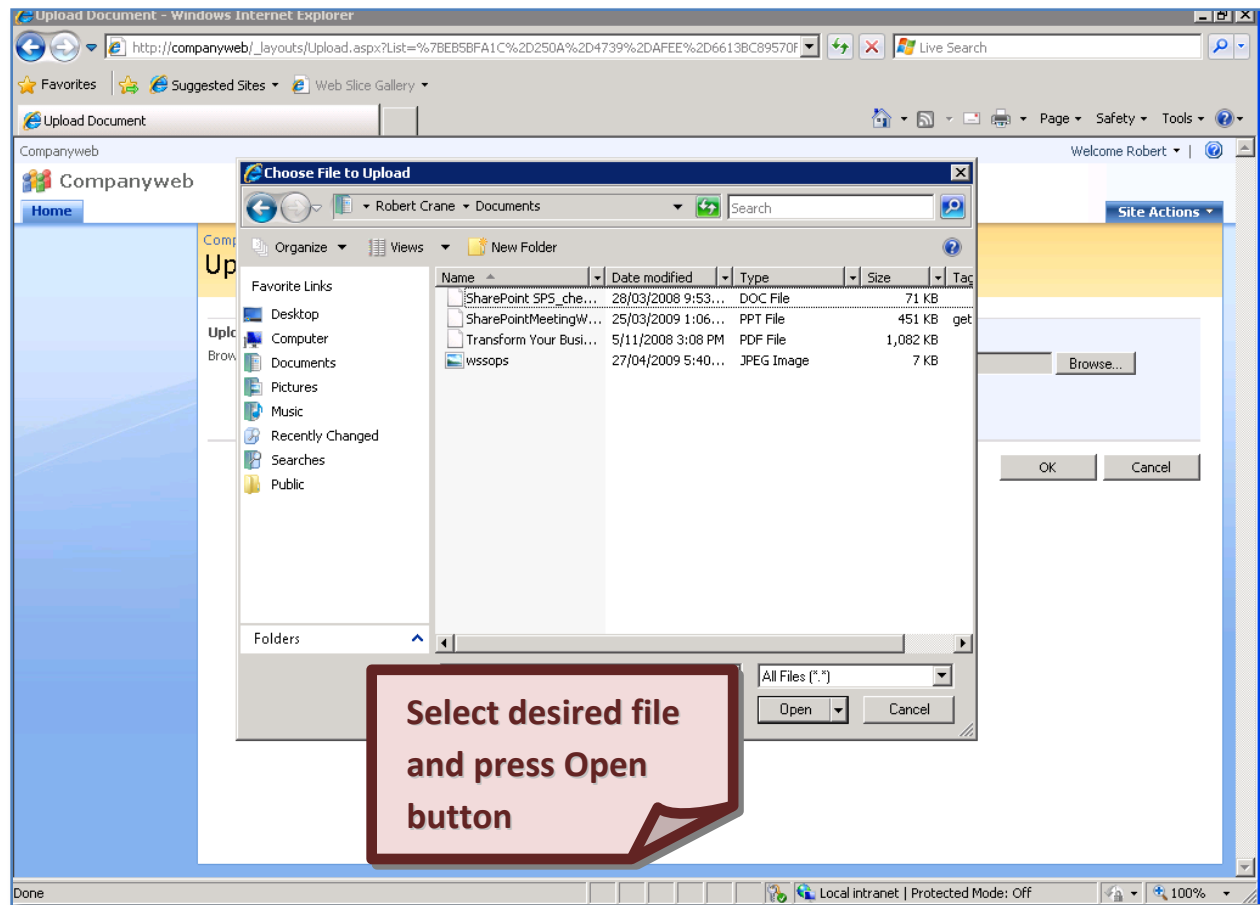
Upload Document - Windows Internet Explorer

http://companyweb/_layouts/Upload.aspx?List=%7BEB5BFA1C%2D250A%2D4739%2DAFEE%2D6613BC89570F

Live Search

Favorites | Suggested Sites ▾ | Web Slice Gallery ▾

Upload Document

Page ▾ Safety ▾ Tools ▾

Companyweb

Welcome Robert ▾ |

Companyweb

Home

Site Actions ▾

Comp

Up

Uplo

Brow

Browse...

OK

Cancel

Choose File to Upload

Robert Crane ▸ Documents

Search

Organize ▾ Views ▾ New Folder

Favorite Links

Desktop

Computer

Documents

Pictures

Music

Recently Changed

Searches

Public

Folders

| Name | Date modified | Type | Size | Tag |
|---|---|---|---|---|
| SharePoint SPS_che... | 28/03/2008 9:53... | DOC File | 71 KB | |
| SharePointMeetingW... | 25/03/2009 1:06... | PPT File | 451 KB | get |
| Transform Your Busi... | 5/11/2008 3:08 PM | PDF File | 1,082 KB | |
| wssops | 27/04/2009 5:40... | JPEG Image | 7 KB | |

All Files (*.*)

Open

Cancel

Select desired file and press Open button

Done

Local intranet | Protected Mode: Off

100%